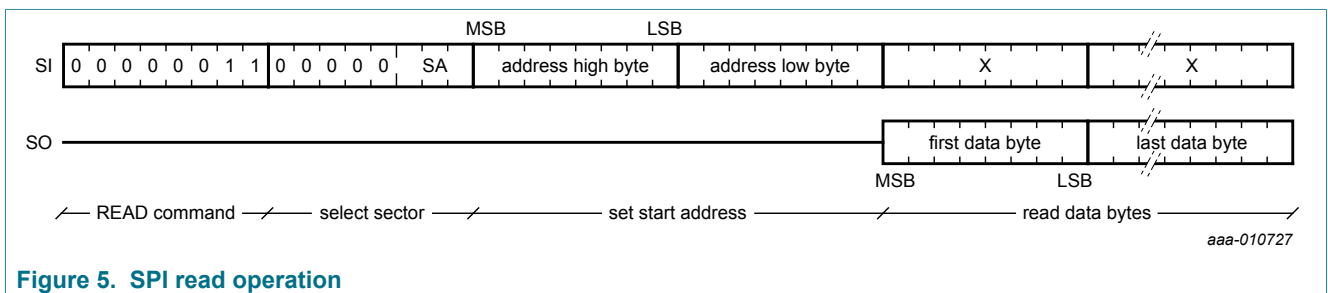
MSB LSB

SI 0 0 0 0 0 0 1 1 0 0 0 0 0 SA address high byte address low byte X X

SO first data byte last data byte

MSB LSB

READ command select sector set start address read data bytes

aaa-010727

Figure 5. SPI read operation